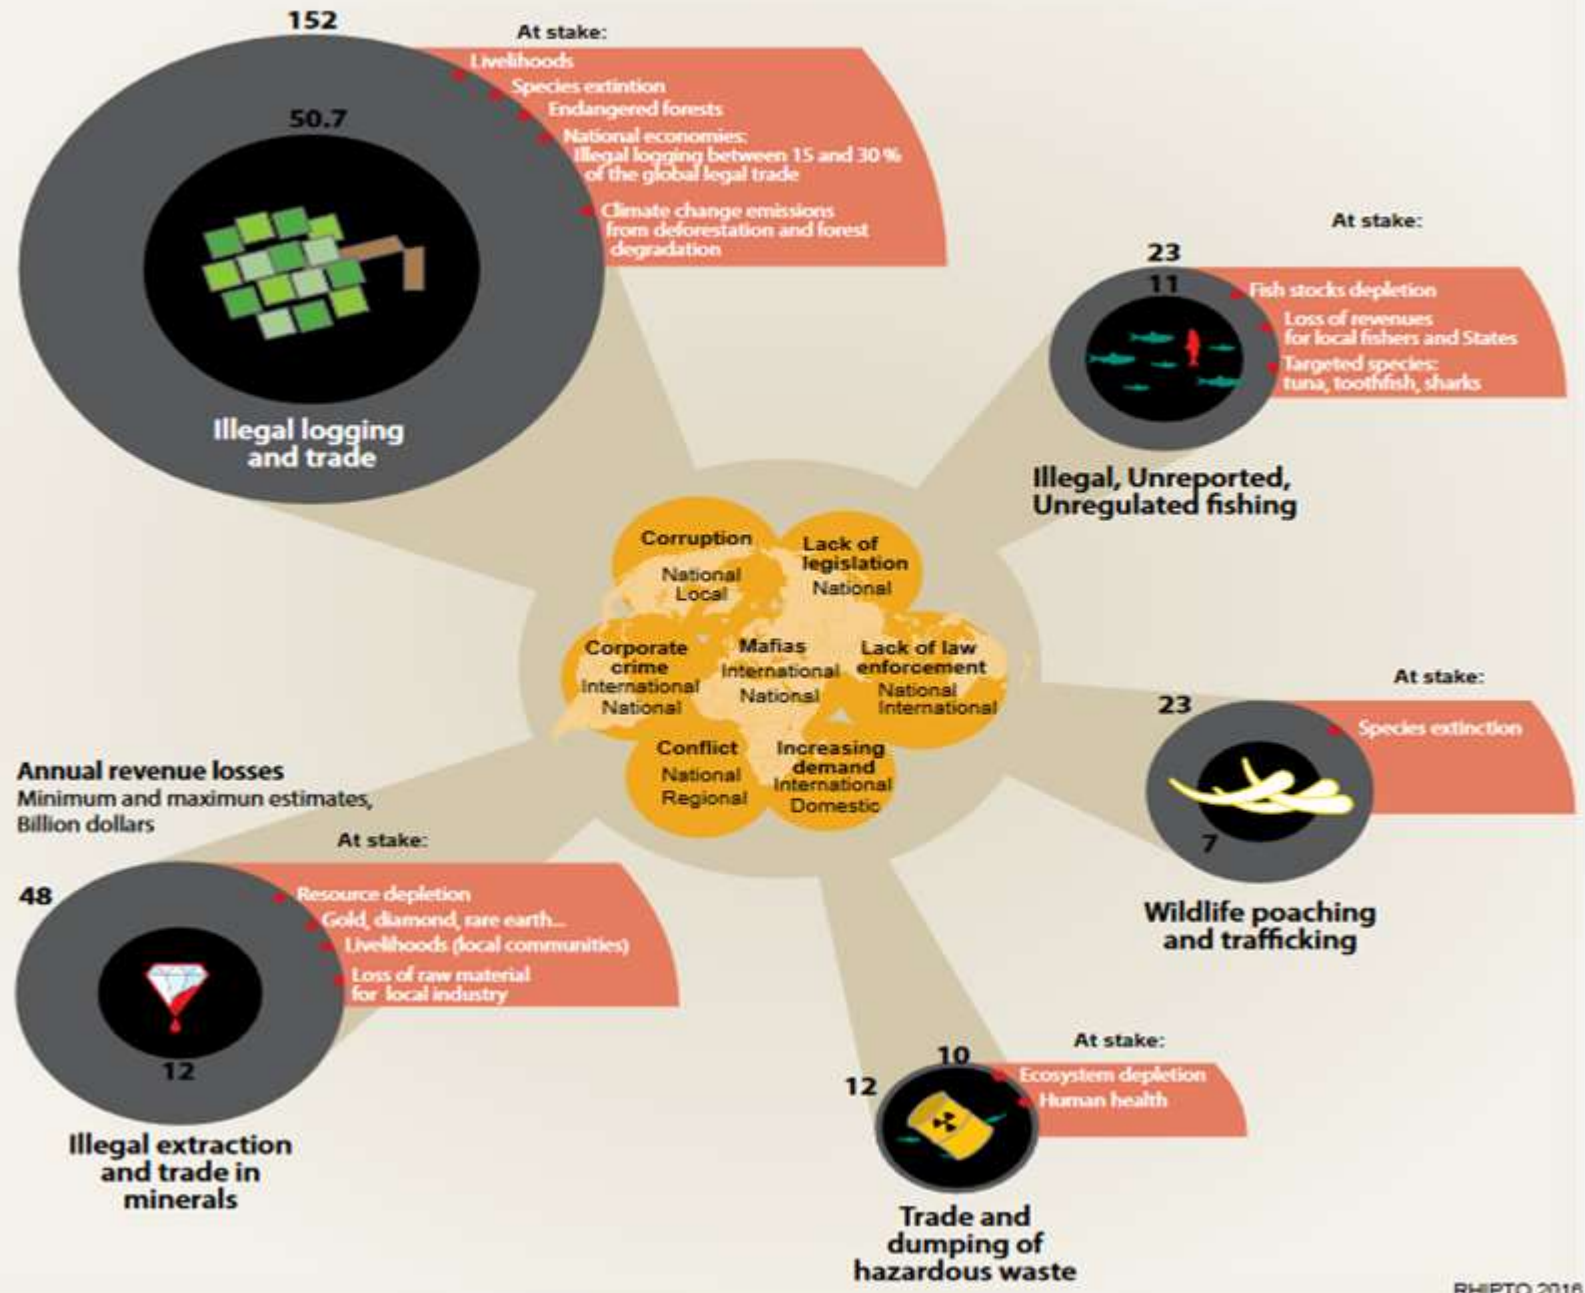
152

50.7

At stake:
Livelihoods
Species extintion
Endangered forests
National economies: Illegal logging between 15 and 30 % of the global legal trade
Climate change emissions from deforestation and forest degradation

Illegal logging and trade

At stake:

23

11

Fish stocks depletion
Loss of revenues for local fishers and States
Targeted species: tuna, toothfish, sharks

Illegal, Unreported, Unregulated fishing

Corruption
National
Local

Lack of legislation
National

Corporate crime
International
National

Mafias
International
National

Lack of law enforcement
National
International

Conflict
National
Regional

Increasing demand
International
Domestic

At stake:

23

Species extinction

7

Wildlife poaching and trafficking

Annual revenue losses
Minimum and maximun estimates, Billion dollars

At stake:

48

Resource depletion
Gold, diamond, rare earth...
Livelihoods (local communities)
Loss of raw material for local industry

12

Illegal extraction and trade in minerals

At stake:

10

12

Ecosystem depletion
Human health

Trade and dumping of hazardous waste

RHIPTO 2016